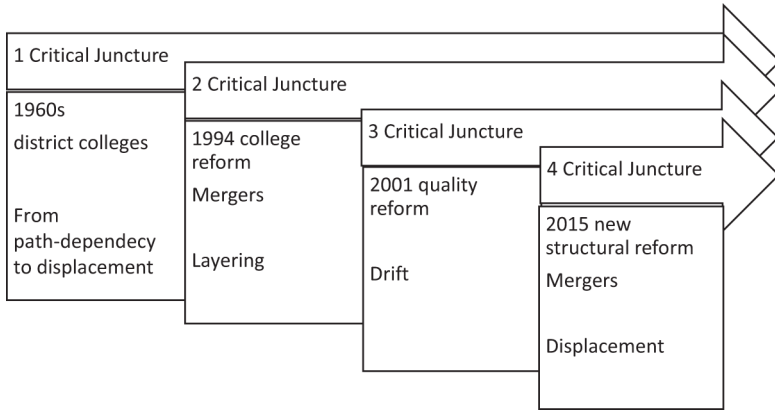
1 Critical Juncture

1960s
district colleges

From path-dependecy to displacement

2 Critical Juncture

1994 college reform
Mergers

Layering

3 Critical Juncture

2001 quality reform

Drift

4 Critical Juncture

2015 new structural reform
Mergers

Displacement